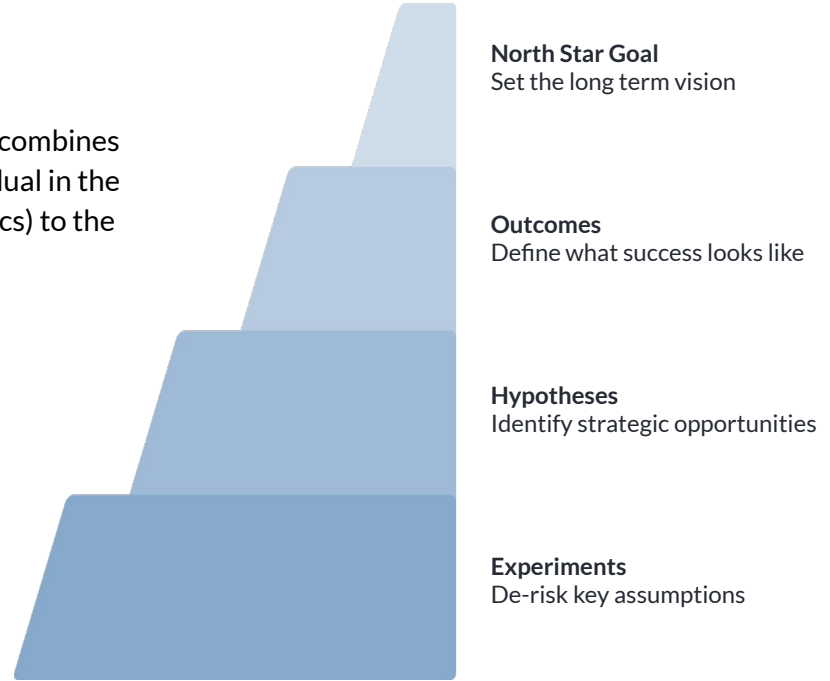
combines
lual in the
cs) to the

**North Star Goal**
Set the long term vision

**Outcomes**
Define what success looks like

**Hypotheses**
Identify strategic opportunities

**Experiments**
De-risk key assumptions